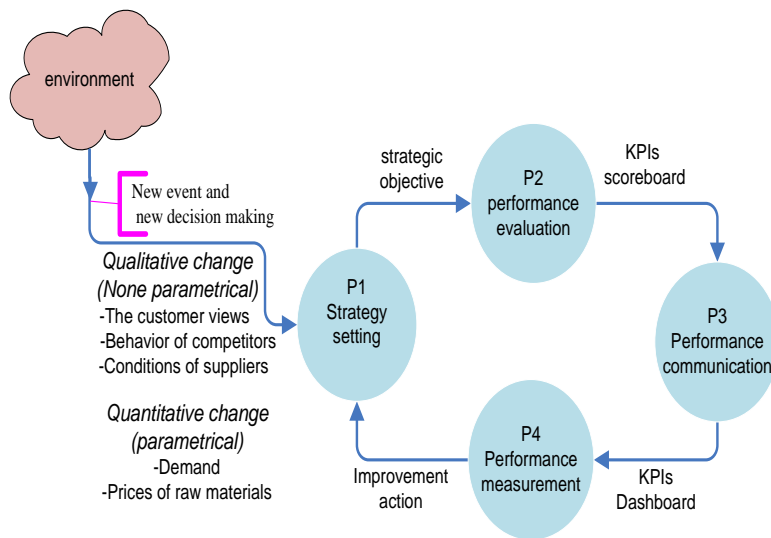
environment

New event and new decision making

Qualitative change (None parametrical)
-The customer views
-Behavior of competitors
-Conditions of suppliers

Quantitative change (parametrical)
-Demand
-Prices of raw materials

strategic objective

P1
Strategy setting

P2
performance evaluation

KPIs scoreboard

P3
Performance communication

KPIs Dashboard

P4
Performance measurement

Improvement action